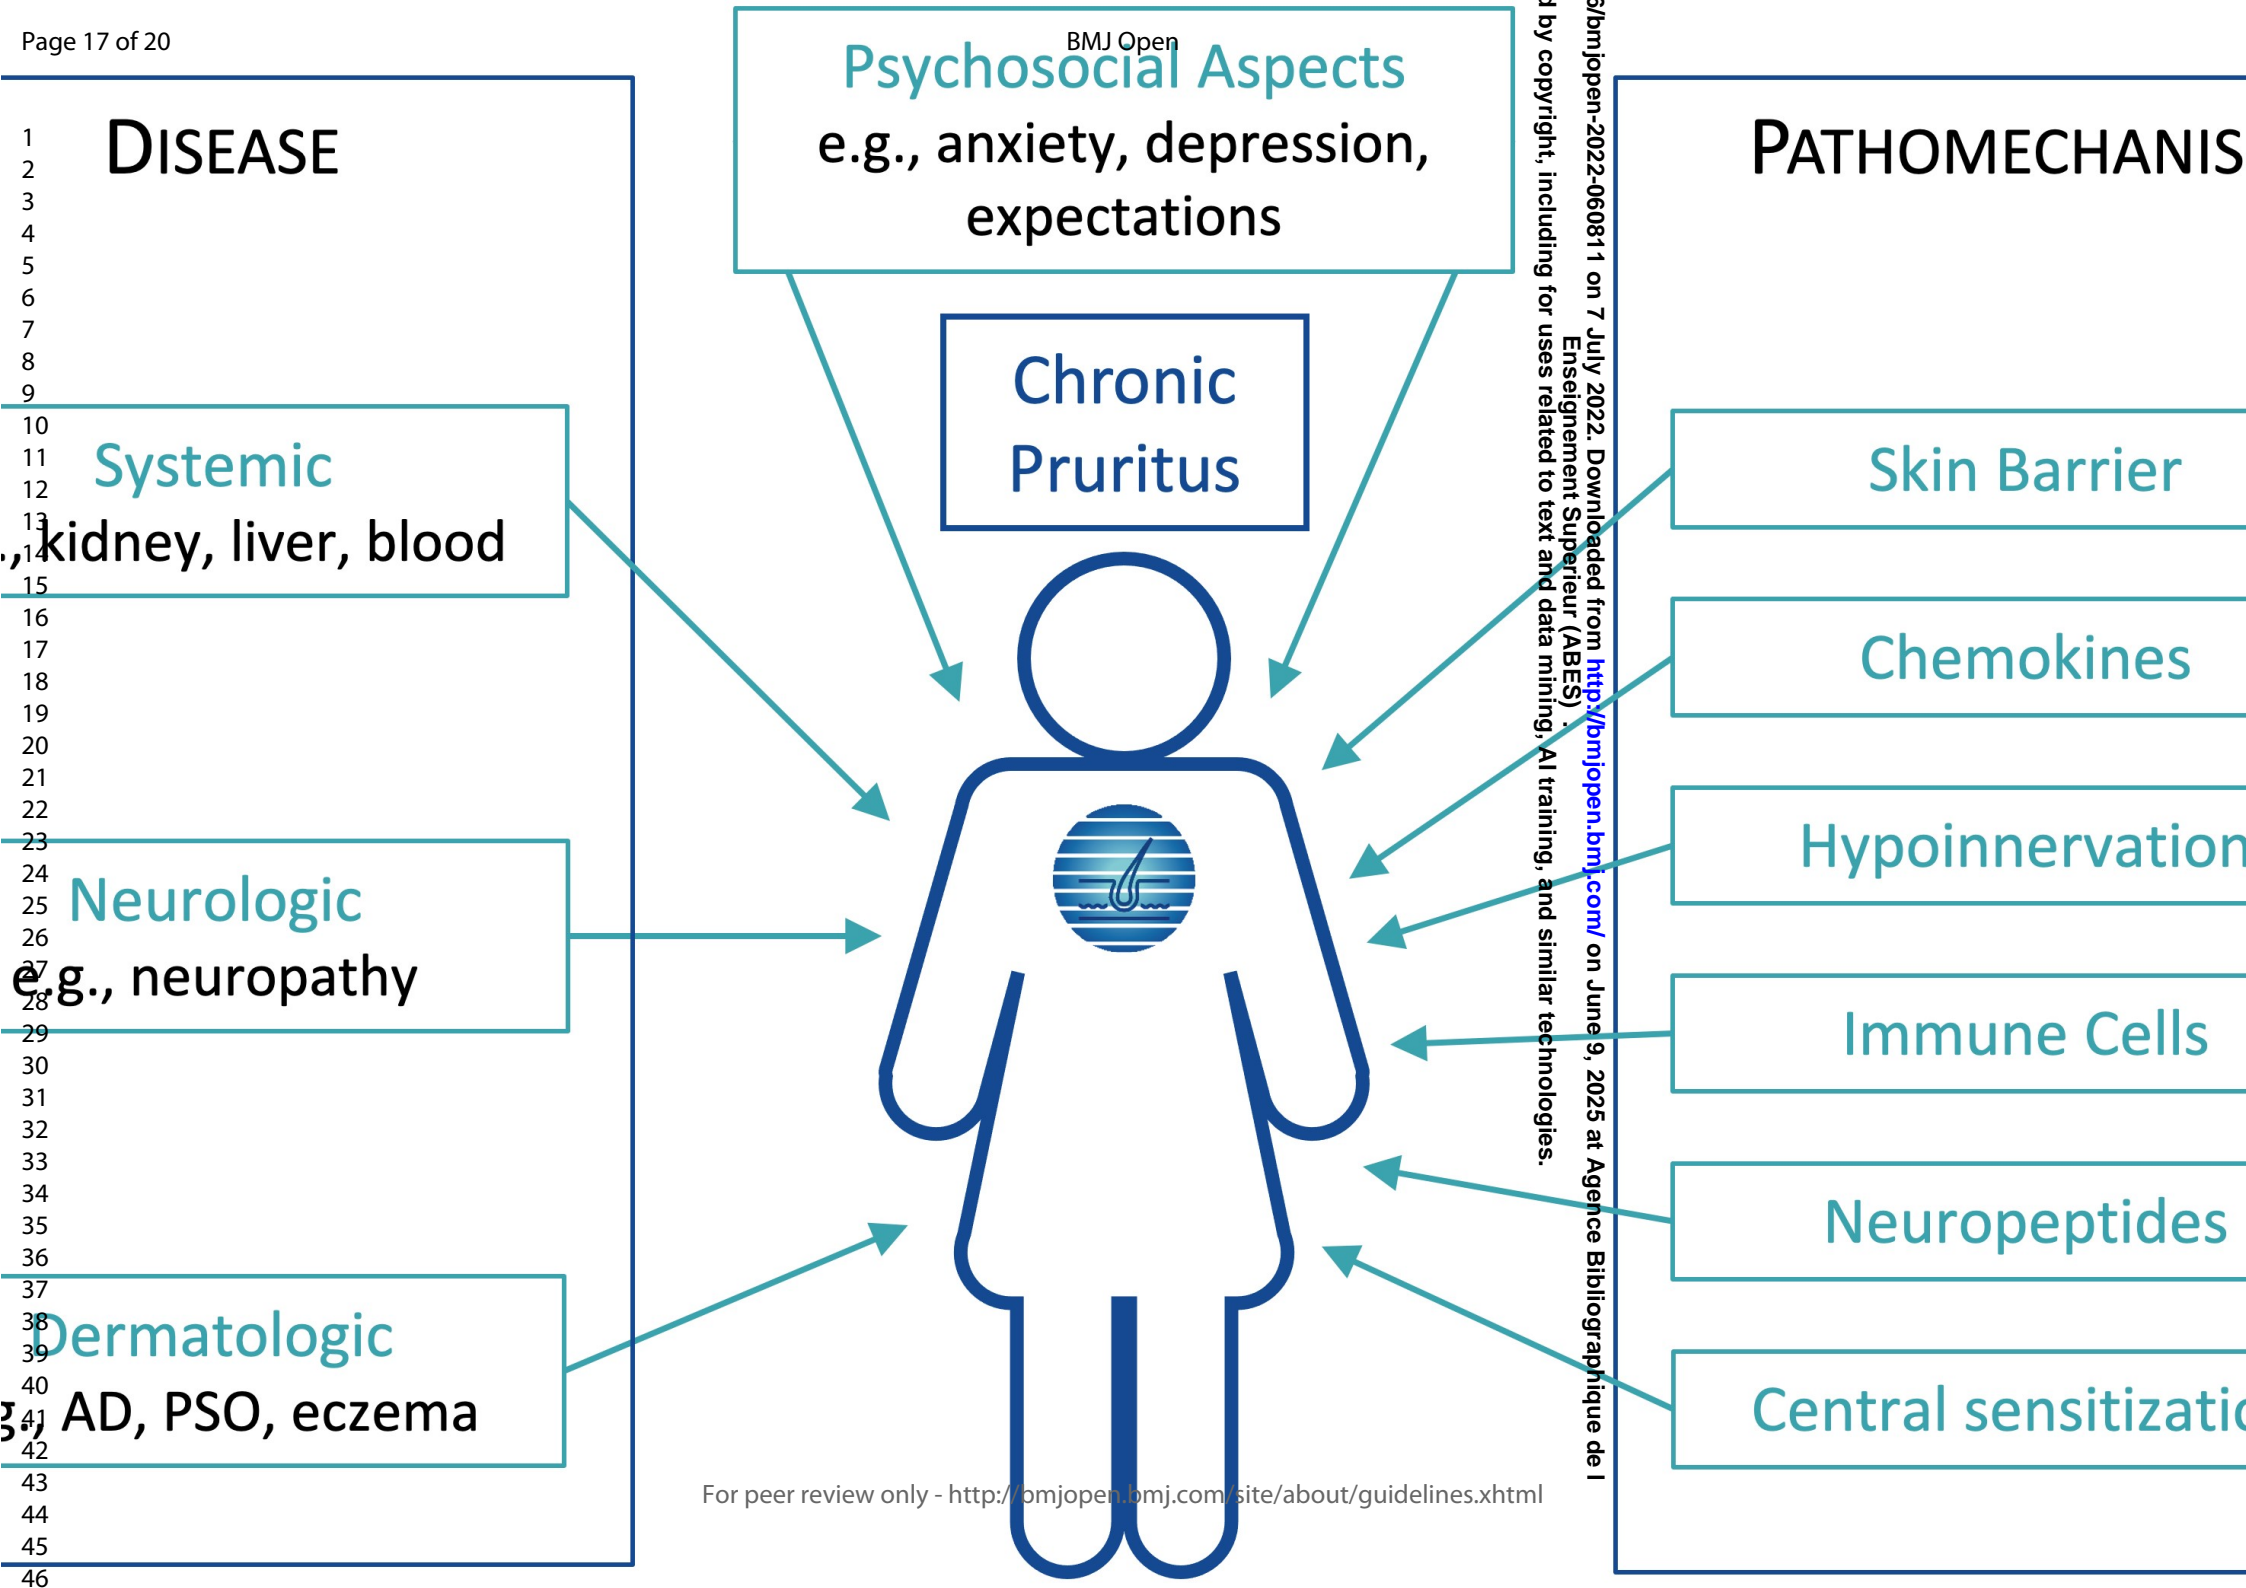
Page 17 of 20

BMJ Open

Psychosocial Aspects
e.g., anxiety, depression, expectations

DISEASE

PATHOMECHANIS

Chronic Pruritus

Systemic
.,kidney, liver, blood

Neurologic
e.g., neuropathy

Dermatologic
g., AD, PSO, eczema

Skin Barrier

Chemokines

Hypoinnervation

Immune Cells

Neuropeptides

Central sensitizati

1
2
3
4
5
6
7
8
9
10
11
12
13
14
15
16
17
18
19
20
21
22
23
24
25
26
27
28
29
30
31
32
33
34
35
36
37
38
39
40
41
42
43
44
45
46

s/bmjopen-2022-060811 on 7 July 2022. Downloaded from http://bmjopen.bmj.com/ on June 9, 2025 at Agence Bibliographique de l
Enseignement Superieur (ABES) .
d by copyright, including for uses related to text and data mining, AI training, and similar technologies.

For peer review only - http://bmjopen.bmj.com/site/about/guidelines.xhtml